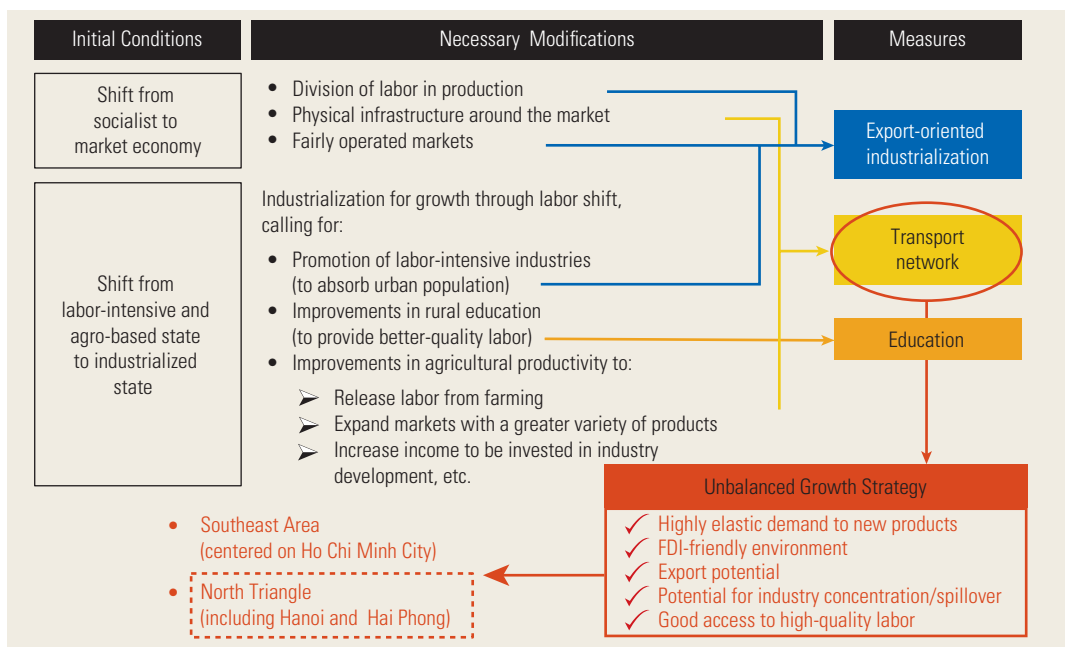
Initial Conditions

Necessary Modifications

Measures

Shift from socialist to market economy

- Division of labor in production
- Physical infrastructure around the market
- Fairly operated markets

Export-oriented industrialization

Shift from labor-intensive and agro-based state to industrialized state

Industrialization for growth through labor shift, calling for:

- Promotion of labor-intensive industries (to absorb urban population)
- Improvements in rural education (to provide better-quality labor)
- Improvements in agricultural productivity to:

➢ Release labor from farming
➢ Expand markets with a greater variety of products
➢ Increase income to be invested in industry development, etc.

Transport network

Education

Unbalanced Growth Strategy

✓ Highly elastic demand to new products
✓ FDI-friendly environment
✓ Export potential
✓ Potential for industry concentration/spillover
✓ Good access to high-quality labor

- Southeast Area (centered on Ho Chi Minh City)
- North Triangle (including Hanoi and Hai Phong)